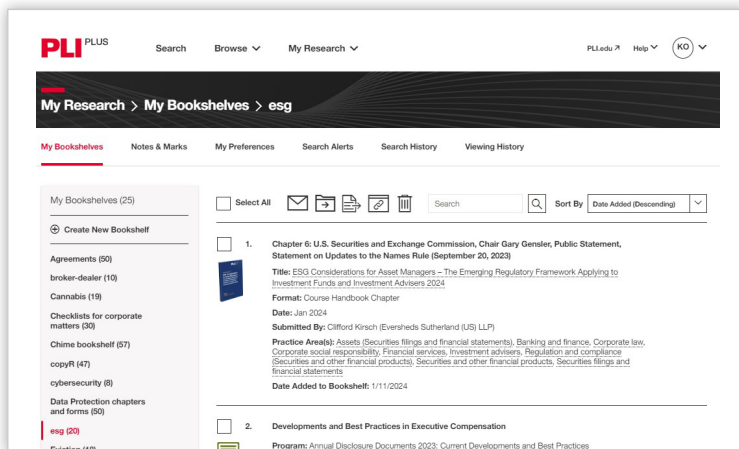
PLI PLUS

Search Browse My Research

PLI.edu Help KO

My Research > My Bookshelves > esg

My Bookshelves Notes & Marks My Preferences Search Alerts Search History Viewing History

My Bookshelves (25)

Create New Bookshelf

Agreements (50)

broker-dealer (10)

Cannabis (19)

Checklists for corporate matters (30)

Chime bookshelf (57)

copyR (47)

cybersecurity (8)

Data Protection chapters and forms (50)

esg (20)

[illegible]

Select All

Search

Sort By Date Added (Descending)

1. Chapter 6: U.S. Securities and Exchange Commission, Chair Gary Gensler, Public Statement, Statement on Updates to the Names Rule (September 20, 2023)

Title: ESG Considerations for Asset Managers – The Emerging Regulatory Framework Applying to Registered Funds and Investment Advisers 2024

Format: Course Handbook Chapter

Date: Jan 2024

Submitted By: Clifford Kirsch (Eversheds Sutherland (US) LLP)

Practice Area(s): Assets (Securities filings and financial statements), Banking and finance, Corporate law, Corporate social responsibility, Financial services, Investment advisers, Regulation and compliance (Securities and other financial products), Securities and other financial products, Securities filings and financial statements

Date Added to Bookshelf: 1/11/2024

2. Developments and Best Practices in Executive Compensation

Program: Annual Disclosure Documents 2023: Current Developments and Best Practices